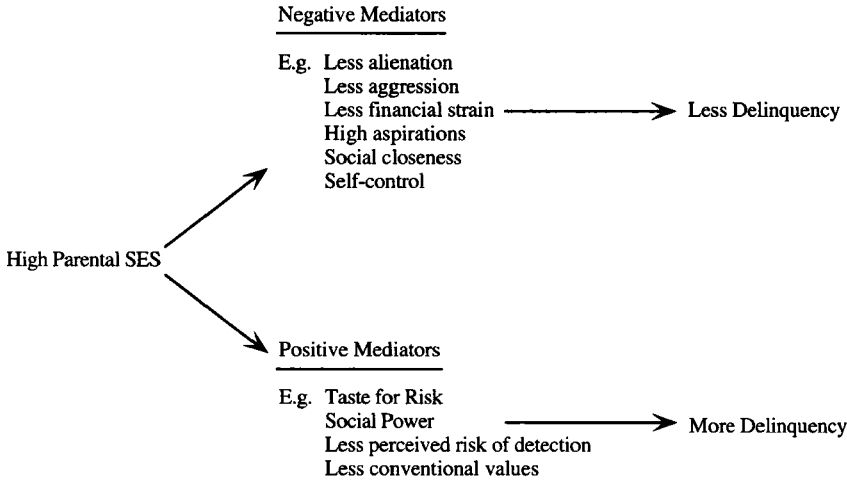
Negative Mediators

E.g. Less alienation
Less aggression
Less financial strain
High aspirations
Social closeness
Self-control

Less Delinquency

High Parental SES

Positive Mediators

E.g. Taste for Risk
Social Power
Less perceived risk of detection
Less conventional values

More Delinquency